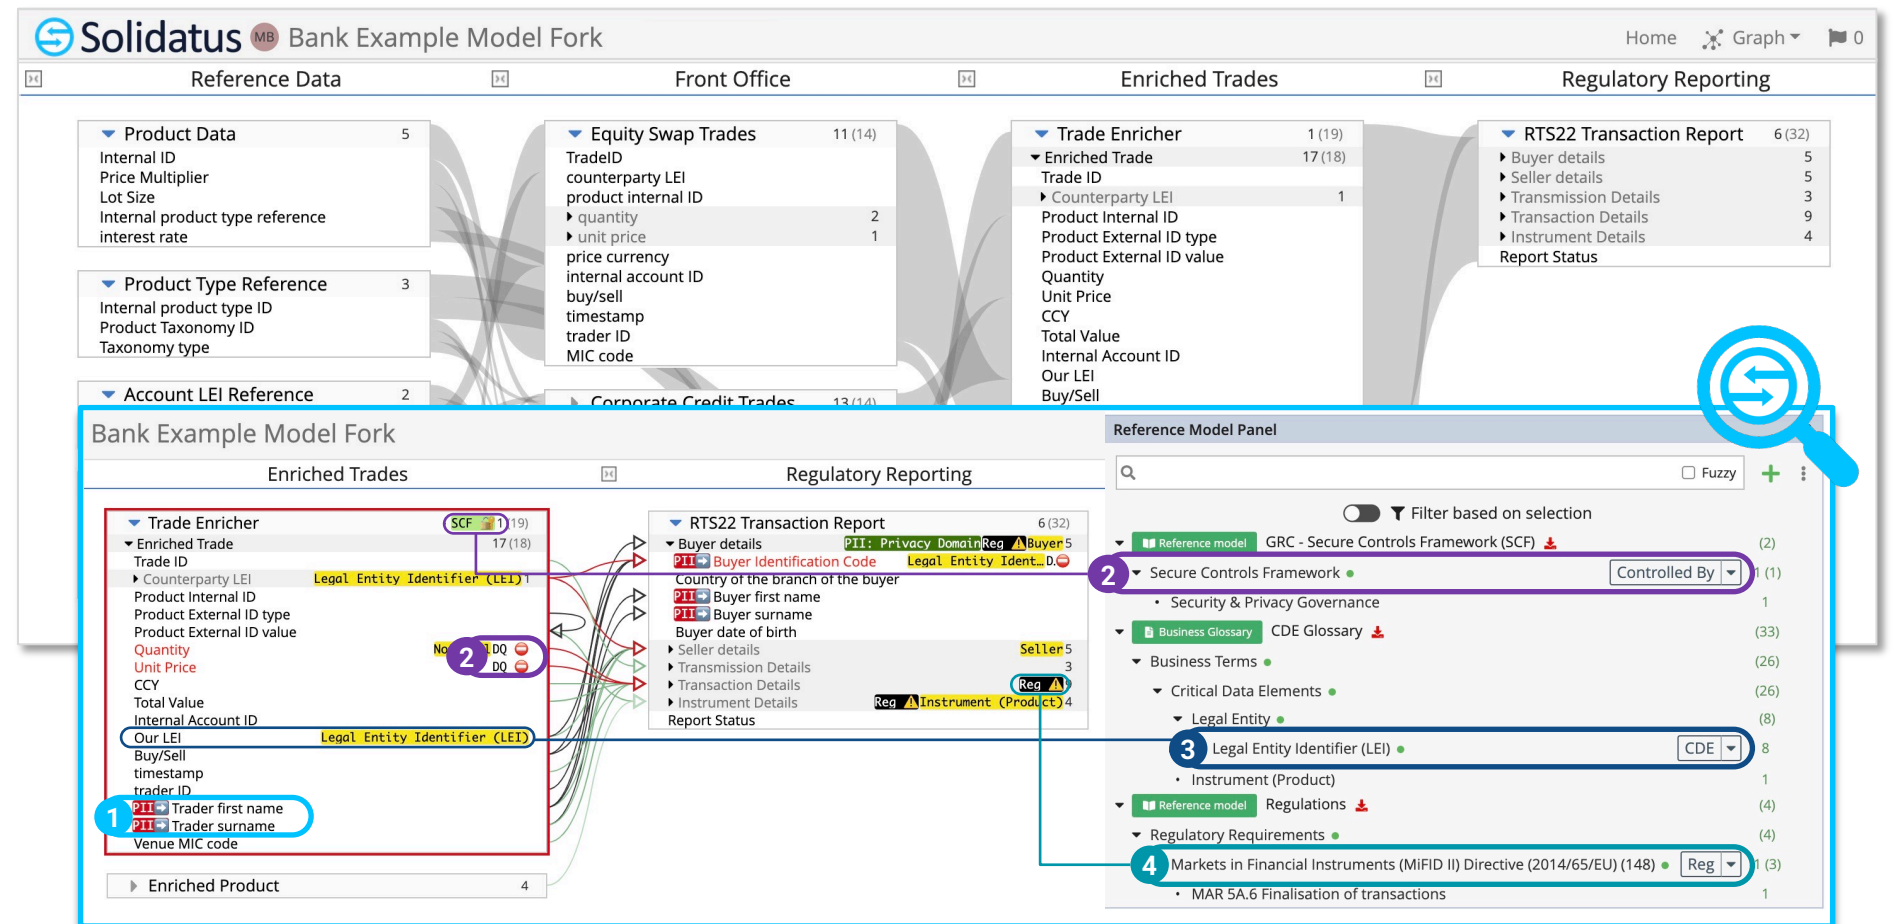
Solidatus MB Bank Example Model Fork

Home Graph 0

Reference Data

Front Office

Enriched Trades

Regulatory Reporting

Product Data 5
Internal ID
Price Multiplier
Lot Size
Internal product type reference
interest rate

Product Type Reference 3
Internal product type ID
Product Taxonomy ID
Taxonomy type

Account LEI Reference 2

Equity Swap Trades 11 (14)
TradeID
counterparty LEI
product internal ID
quantity 2
unit price 1
price currency
internal account ID
buy/sell
timestamp
trader ID
MIC code

Corporate Credit Trades 13 (14)

Trade Enricher 1 (19)
Enriched Trade 17 (18)
Trade ID
Counterparty LEI 1
Product Internal ID
Product External ID type
Product External ID value
Quantity
Unit Price
CCY
Total Value
Internal Account ID
Our LEI
Buy/Sell

RTS22 Transaction Report 6 (32)
Buyer details 5
Seller details 5
Transmission Details 3
Transaction Details 9
Instrument Details 4
Report Status

Bank Example Model Fork

Enriched Trades

Regulatory Reporting

Trade Enricher SCF 1 (19)
Enriched Trade 17 (18)
Trade ID
Counterparty LEI Legal Entity Identifier (LEI) 1
Product Internal ID
Product External ID type
Product External ID value
Quantity No DQ
Unit Price DQ
CCY
Total Value
Internal Account ID
Our LEI Legal Entity Identifier (LEI)
Buy/Sell
timestamp
trader ID
PII Trader first name
PII Trader surname
Venue MIC code

Enriched Product 4

RTS22 Transaction Report 6 (32)
Buyer details PII: Privacy Domain Reg Buyer 5
PII Buyer Identification Code Legal Entity Ident… D.
Country of the branch of the buyer
PII Buyer first name
PII Buyer surname
Buyer date of birth
Seller details Seller 5
Transmission Details 3
Transaction Details Reg
Instrument Details Reg Instrument (Product) 4
Report Status

Reference Model Panel

Fuzzy

Filter based on selection

Reference model GRC - Secure Controls Framework (SCF) (2)
Secure Controls Framework Controlled By 1 (1)
Security & Privacy Governance 1
Business Glossary CDE Glossary (33)
Business Terms (26)
Critical Data Elements (26)
Legal Entity (8)
Legal Entity Identifier (LEI) CDE 8
Instrument (Product) 1
Reference model Regulations (4)
Regulatory Requirements (4)
Markets in Financial Instruments (MiFID II) Directive (2014/65/EU) (148) Reg 1 (3)
MAR 5A.6 Finalisation of transactions 1

1
2
2
3
4